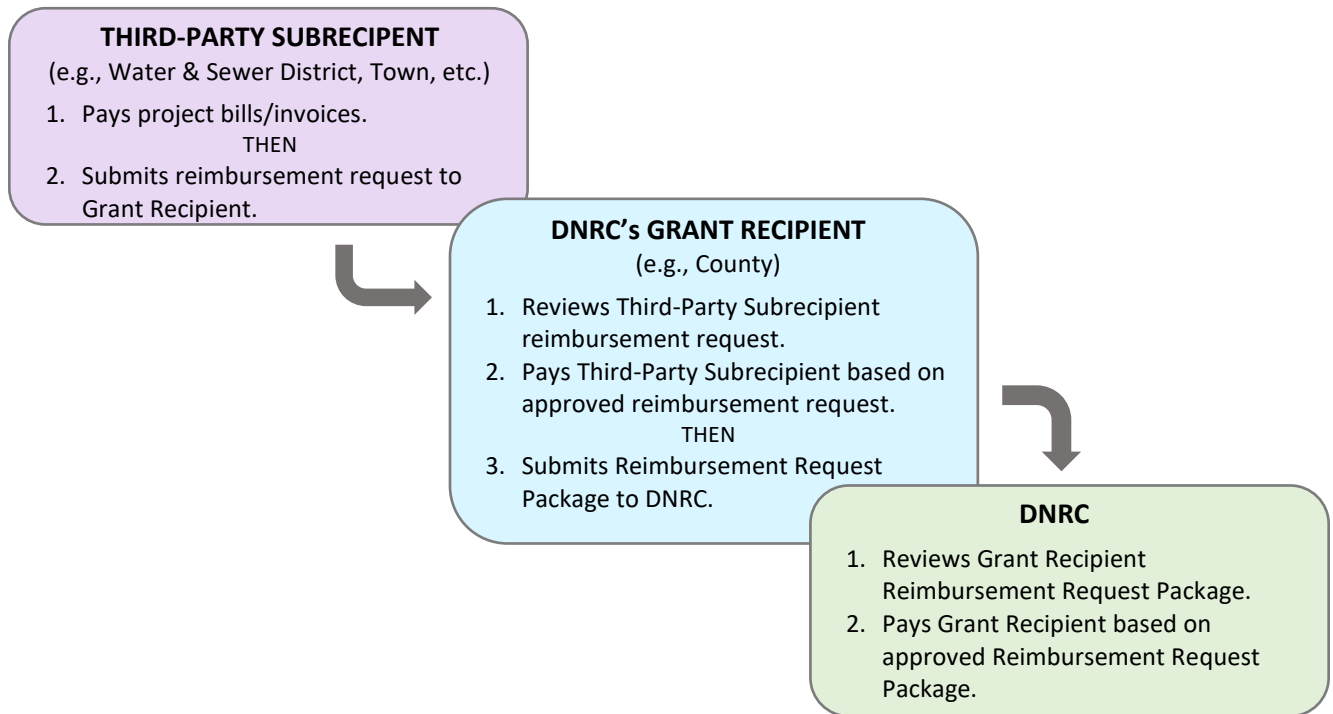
**THIRD-PARTY SUBRECIPENT**
(e.g., Water & Sewer District, Town, etc.)

1. Pays project bills/invoices.
THEN
2. Submits reimbursement request to Grant Recipient.

**DNRC's GRANT RECIPIENT**
(e.g., County)

1. Reviews Third-Party Subrecipient reimbursement request.
2. Pays Third-Party Subrecipient based on approved reimbursement request.
THEN
3. Submits Reimbursement Request Package to DNRC.

**DNRC**

1. Reviews Grant Recipient Reimbursement Request Package.
2. Pays Grant Recipient based on approved Reimbursement Request Package.